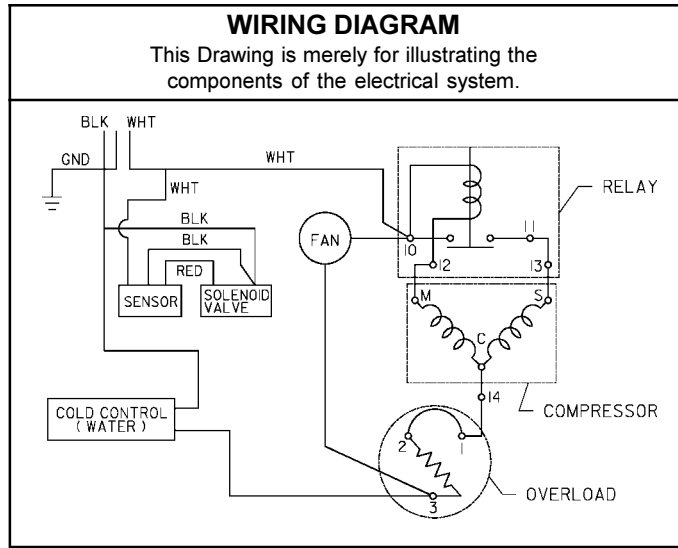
**WIRING DIAGRAM**

This Drawing is merely for illustrating the components of the electrical system.

BLK WHT
GND
WHT
WHT
BLK
BLK
RED
SENSOR
SOLENOID VALVE
FAN
10
11
12
13
RELAY
M
S
C
14
COMPRESSOR
COLD CONTROL ( WATER )
2
1
3
OVERLOAD